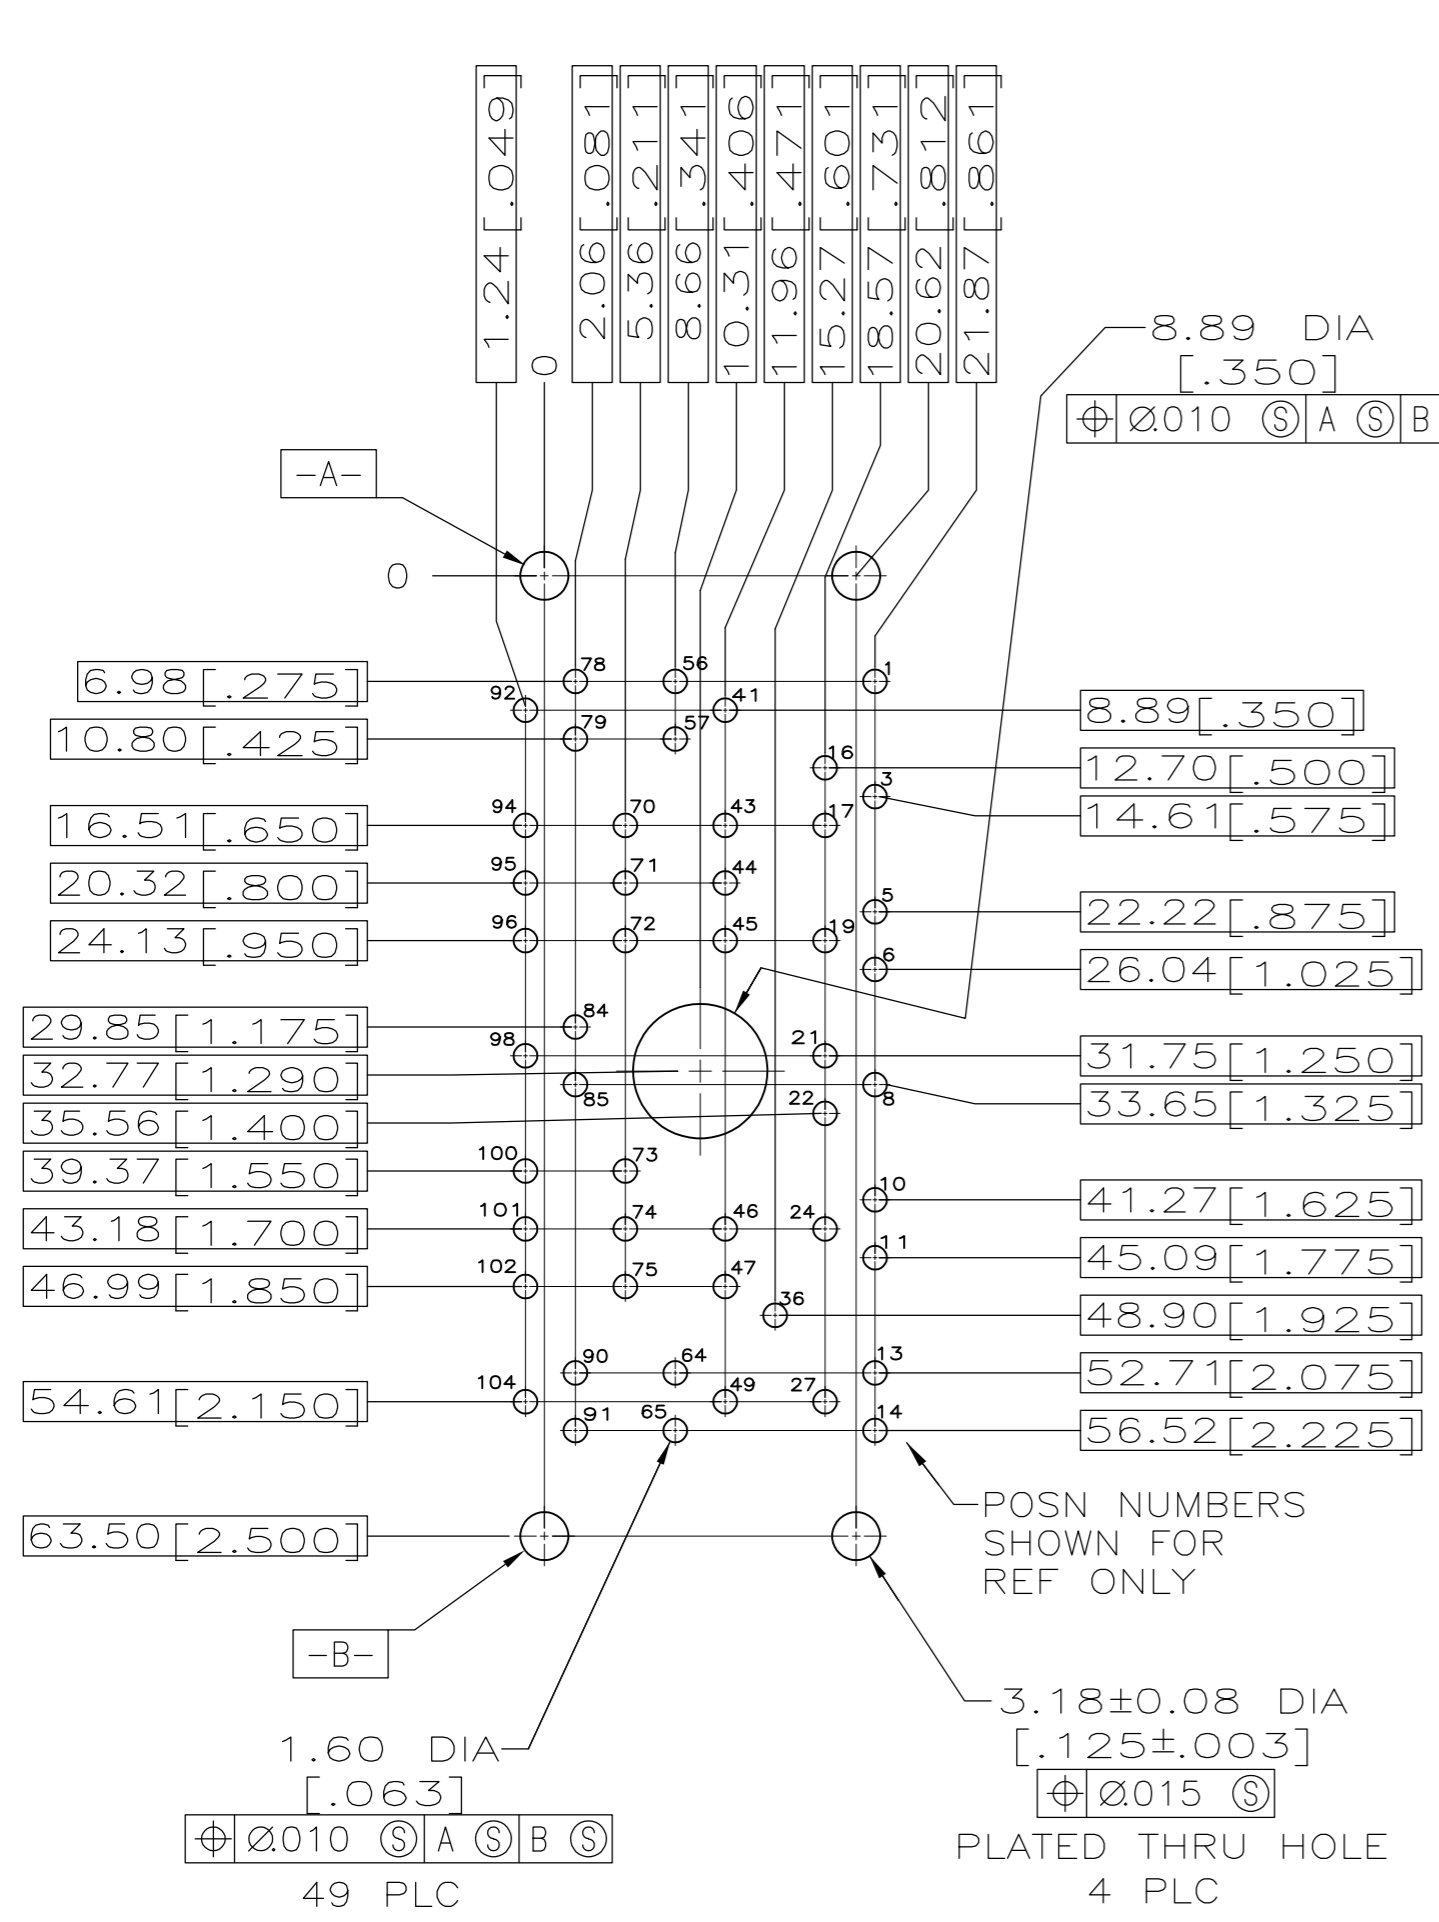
1.24 [.049]
0
2.06 [.081]
5.36 [.211]
8.66 [.341]
10.31 [.406]
11.96 [.471]
15.27 [.601]
18.57 [.731]
20.62 [.812]
21.87 [.861]

8.89 DIA
[.350]
| $\oplus$ | Ø.010 Ⓢ | A Ⓢ | B |

-A-

0

6.98 [.275]
10.80 [.425]
16.51 [.650]
20.32 [.800]
24.13 [.950]
29.85 [1.175]
32.77 [1.290]
35.56 [1.400]
39.37 [1.550]
43.18 [1.700]
46.99 [1.850]
54.61 [2.150]
63.50 [2.500]

8.89 [.350]
12.70 [.500]
14.61 [.575]
22.22 [.875]
26.04 [1.025]
31.75 [1.250]
33.65 [1.325]
41.27 [1.625]
45.09 [1.775]
48.90 [1.925]
52.71 [2.075]
56.52 [2.225]

78 56 1
92 41
79 57
16
3
94 70 43 17
95 71 44
5
96 72 45 19
6
84
98 21
85 22 8
100 73
10
101 74 46 24
11
102 75 47
36
90 64 13
104 49 27
91 65 14

POSN NUMBERS SHOWN FOR REF ONLY

-B-

1.60 DIA
[.063]
| $\oplus$ | Ø.010 Ⓢ | A Ⓢ | B Ⓢ |
49 PLC

3.18±0.08 DIA
[.125±.003]
| $\oplus$ | Ø.015 Ⓢ |
PLATED THRU HOLE
4 PLC